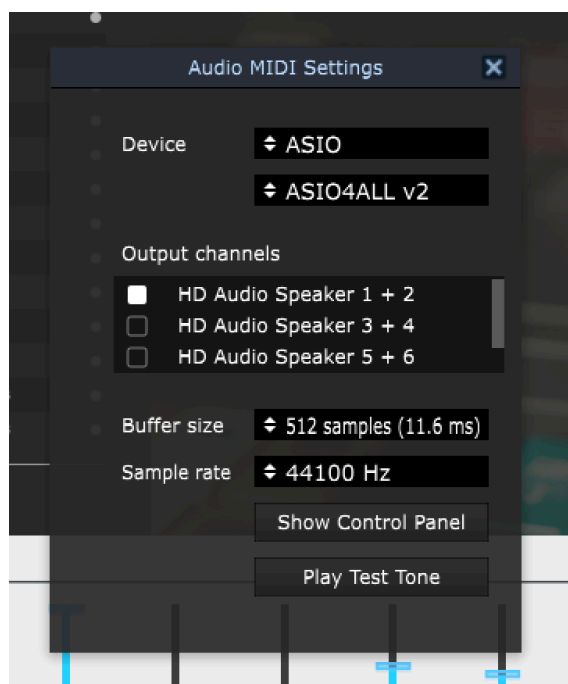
Audio MIDI Settings

Device
ASIO
ASIO4ALL v2

Output channels
HD Audio Speaker 1 + 2
HD Audio Speaker 3 + 4
HD Audio Speaker 5 + 6

Buffer size
512 samples (11.6 ms)
Sample rate
44100 Hz
Show Control Panel
Play Test Tone